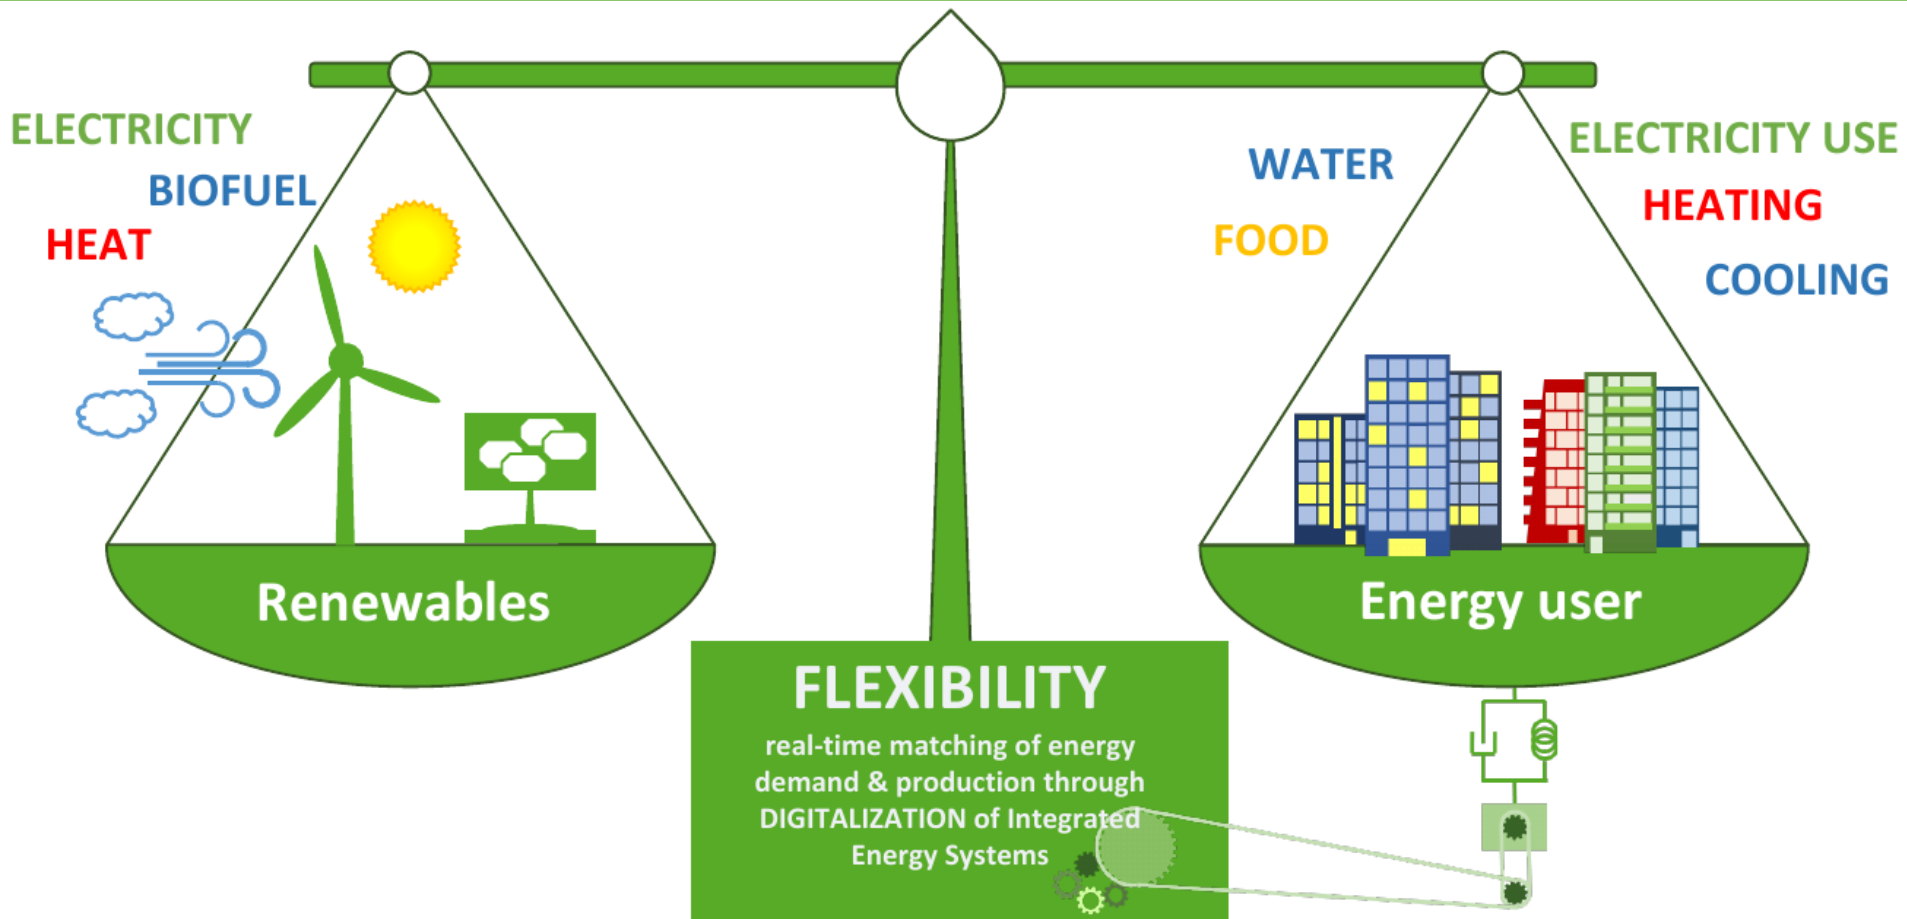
ELECTRICITY
BIOFUEL
HEAT

WATER
FOOD

ELECTRICITY USE
HEATING
COOLING

Renewables

Energy user

FLEXIBILITY
real-time matching of energy demand & production through DIGITALIZATION of Integrated Energy Systems